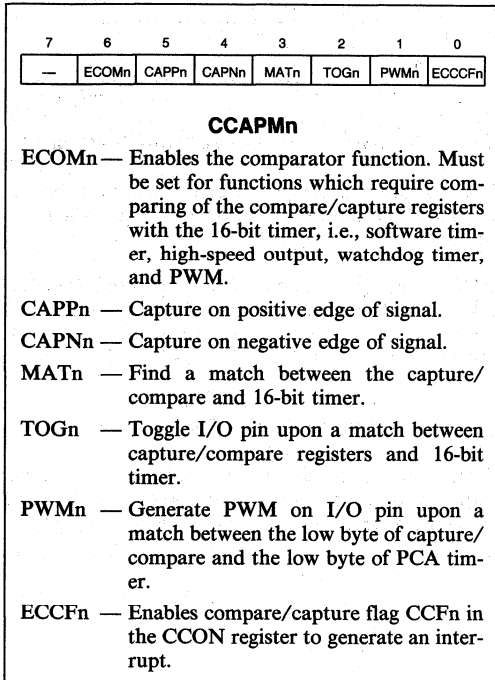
| 7 | 6 | 5 | 4 | 3 | 2 | 1 | 0 |
|---|---|---|---|---|---|---|---|
| — | ECOMn | CAPPn | CAPNn | MATn | TOGn | PWMn | ECCCFn |

**CCAPMn**

ECOMn — Enables the comparator function. Must be set for functions which require comparing of the compare/capture registers with the 16-bit timer, i.e., software timer, high-speed output, watchdog timer, and PWM.

CAPPn — Capture on positive edge of signal.

CAPNn — Capture on negative edge of signal.

MATn — Find a match between the capture/compare and 16-bit timer.

TOGn — Toggle I/O pin upon a match between capture/compare registers and 16-bit timer.

PWMn — Generate PWM on I/O pin upon a match between the low byte of capture/compare and the low byte of PCA timer.

ECCFn — Enables compare/capture flag CCFn in the CCON register to generate an interrupt.